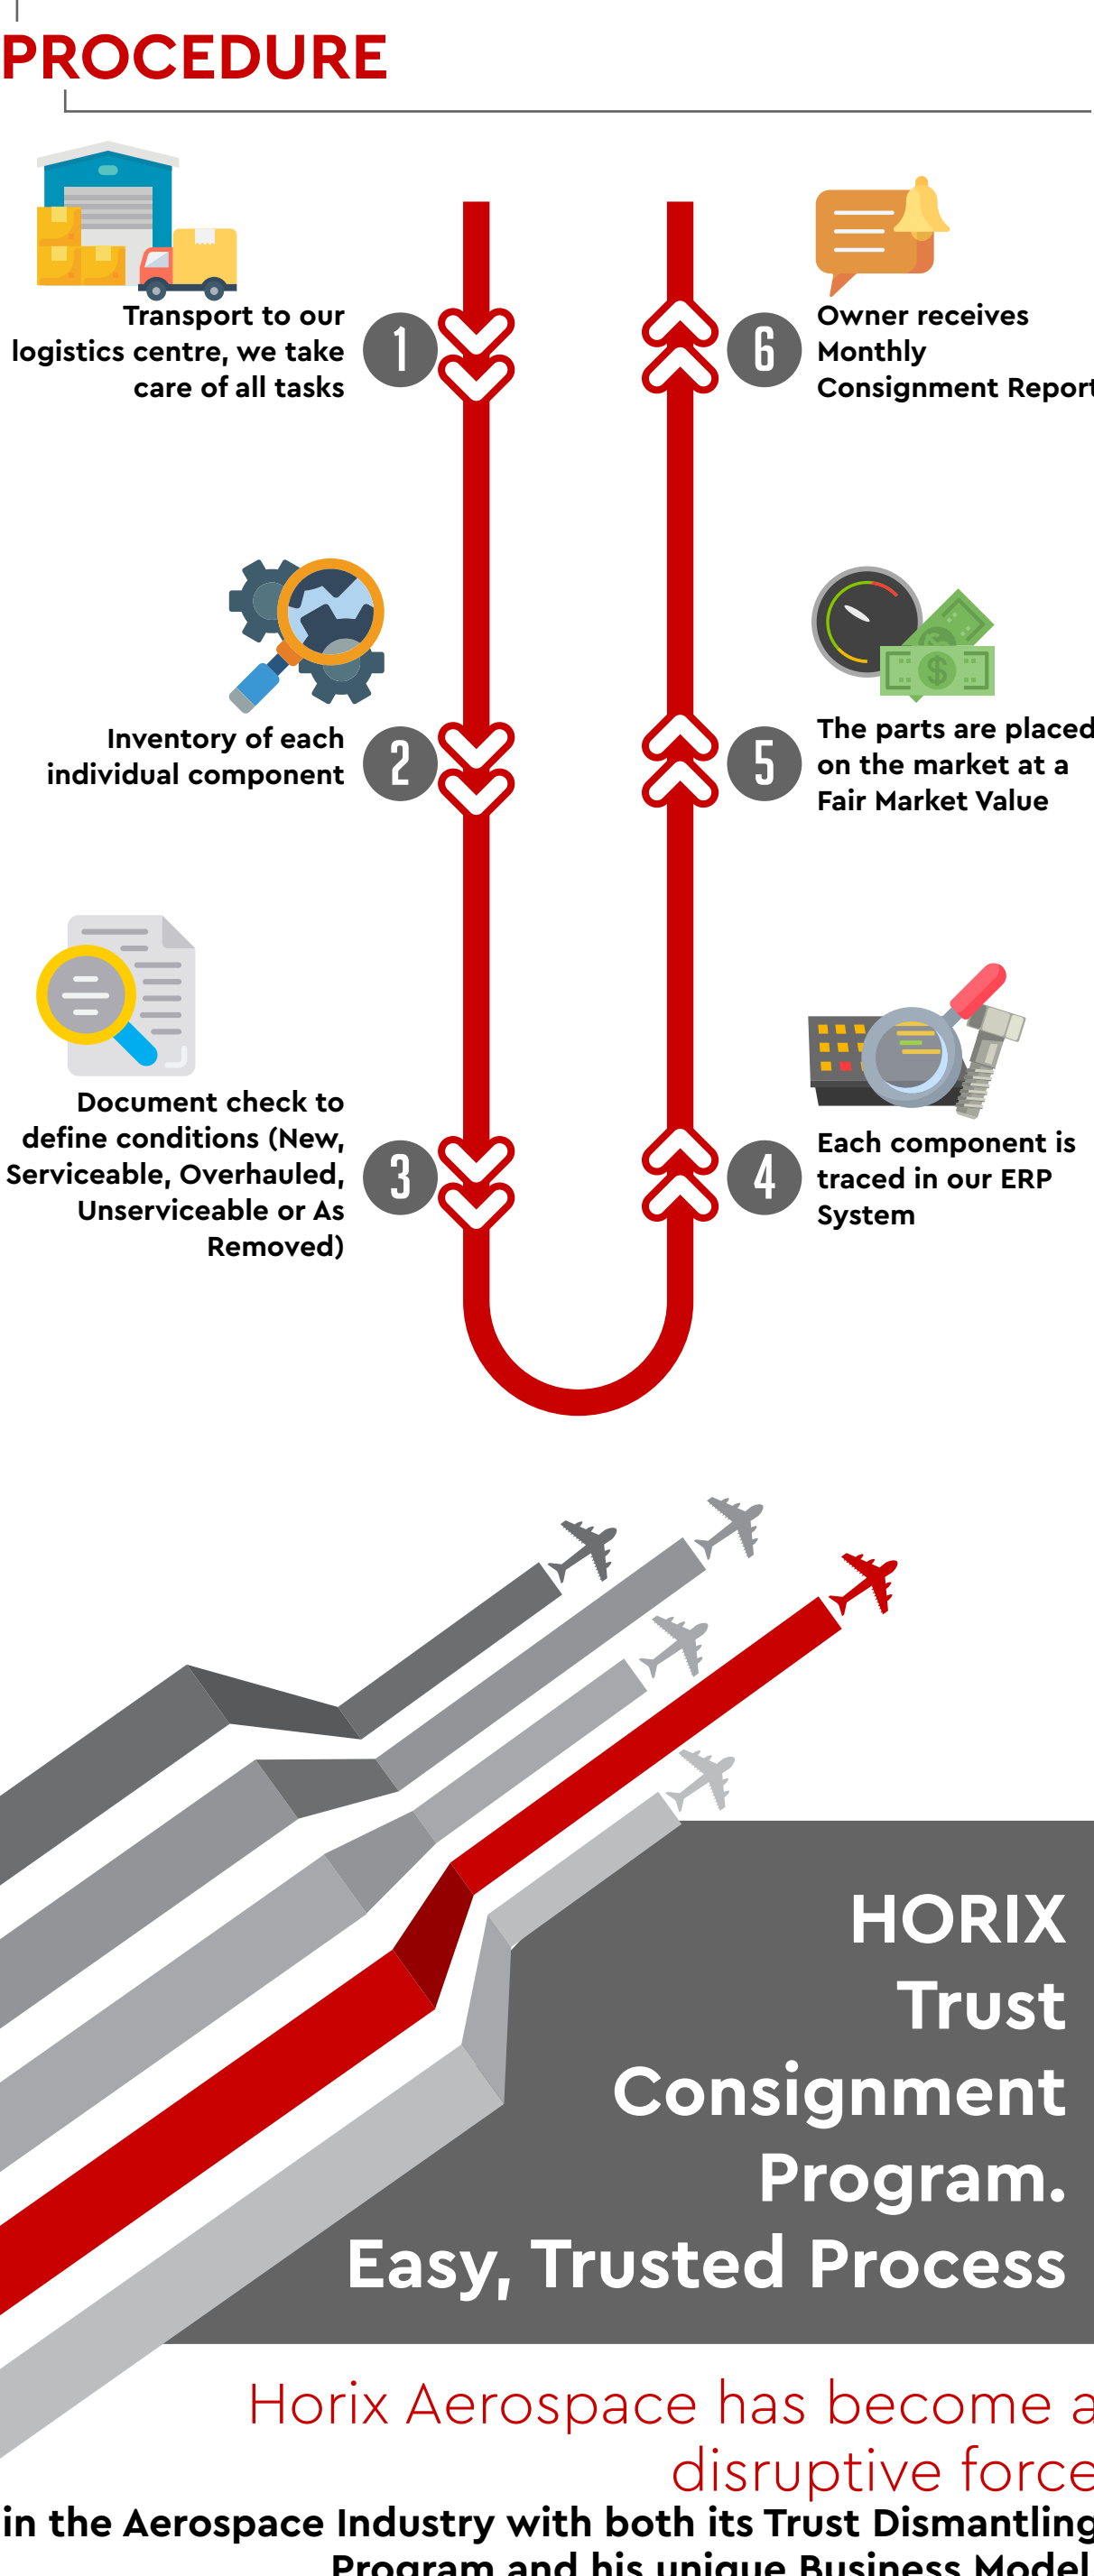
PROCEDURE

Transport to our logistics centre, we take care of all tasks

1

6

Owner receives Monthly Consignment Report

Inventory of each individual component

2

5

The parts are placed on the market at a Fair Market Value

Document check to define conditions (New, Serviceable, Overhauled, Unserviceable or As Removed)

3

4

Each component is traced in our ERP System

HORIX Trust Consignment Program. Easy, Trusted Process

Horix Aerospace has become a disruptive force

in the Aerospace Industry with both its Trust Dismantling Program and his unique Business Model